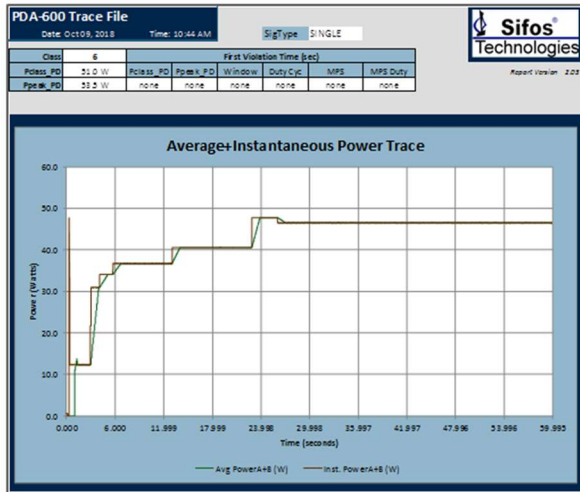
PDA-600 Trace File
Date: Oct 09, 2018 Time: 10:44 AM

SigType SINGLE

Sifos® Technologies

Report Version 3.03

| Class | 6 | First Violation Time (sec) | | | | | |
|---|---|---|---|---|---|---|---|
| Pclass_PD | 51.0 W | Pclass_PD | Ppeak_PD | Window | Duty Cyc | MPS | MPS Duty |
| Ppeak_PD | 53.5 W | none | none | none | none | none | none |

Average+Instantaneous Power Trace

60.0
50.0
40.0
30.0
20.0
10.0
0.0

Power (Watts)

0.000 6.000 11.999 17.999 23.998 29.998 35.997 41.997 47.996 53.996 59.995

Time (seconds)

Avg PowerA+B (W) Inst. PowerA+B (W)